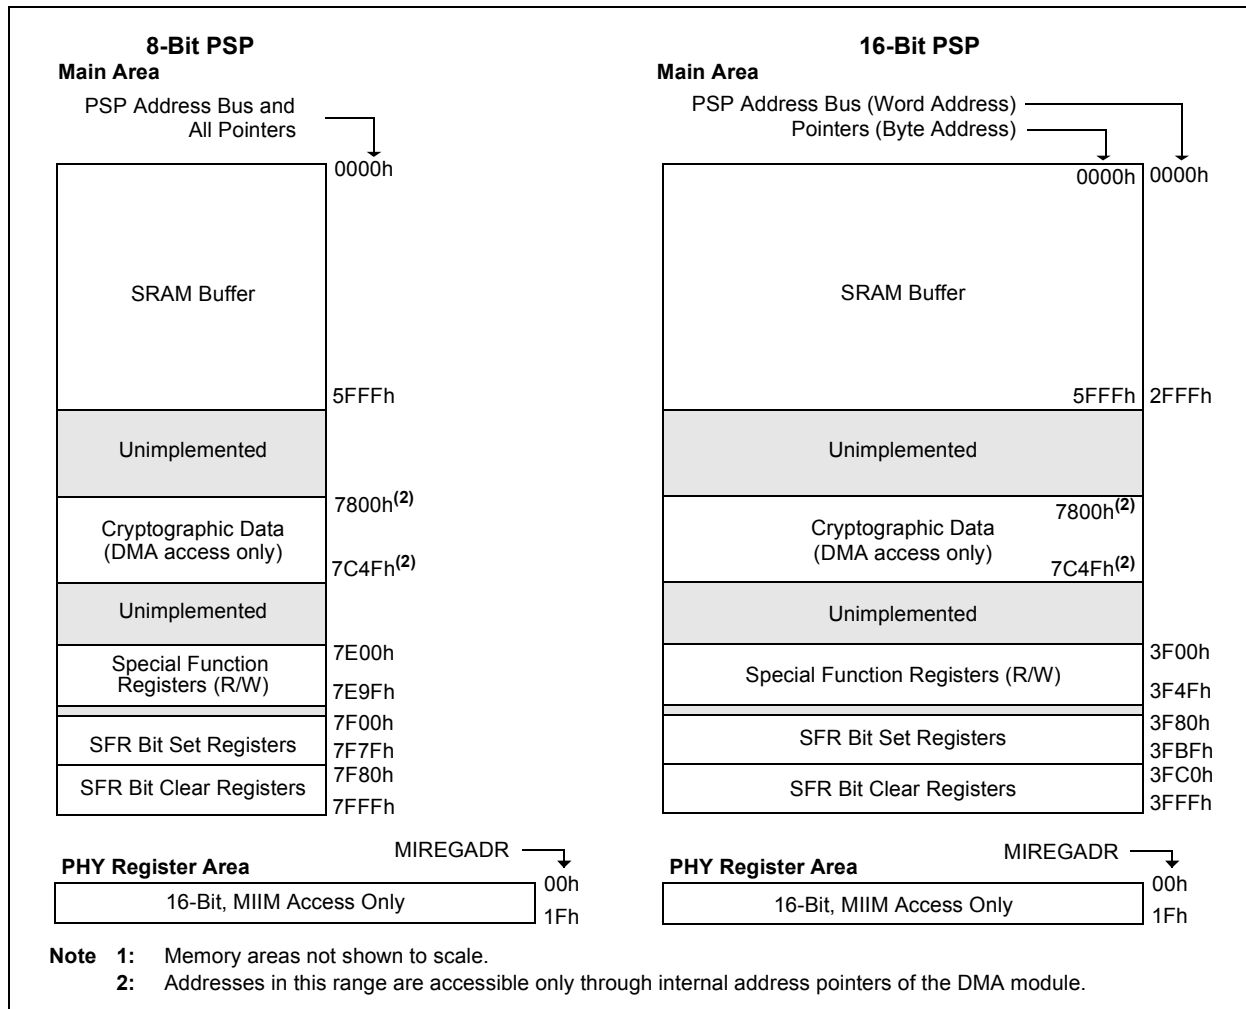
8-Bit PSP
Main Area

PSP Address Bus and All Pointers

0000h

SRAM Buffer

5FFFh

Unimplemented

7800h$^{(2)}$

Cryptographic Data (DMA access only)

7C4Fh$^{(2)}$

Unimplemented

7E00h

Special Function Registers (R/W)

7E9Fh

7F00h

SFR Bit Set Registers

7F7Fh

7F80h

SFR Bit Clear Registers

7FFFh

MIREGADR

PHY Register Area

00h

16-Bit, MIIM Access Only

1Fh

16-Bit PSP
Main Area

PSP Address Bus (Word Address)
Pointers (Byte Address)

0000h 0000h

SRAM Buffer

5FFFh 2FFFh

Unimplemented

7800h$^{(2)}$

Cryptographic Data (DMA access only)

7C4Fh$^{(2)}$

Unimplemented

3F00h

Special Function Registers (R/W)

3F4Fh

3F80h

SFR Bit Set Registers

3FBFh

3FC0h

SFR Bit Clear Registers

3FFFh

MIREGADR

PHY Register Area

00h

16-Bit, MIIM Access Only

1Fh

Note 1: Memory areas not shown to scale.
2: Addresses in this range are accessible only through internal address pointers of the DMA module.